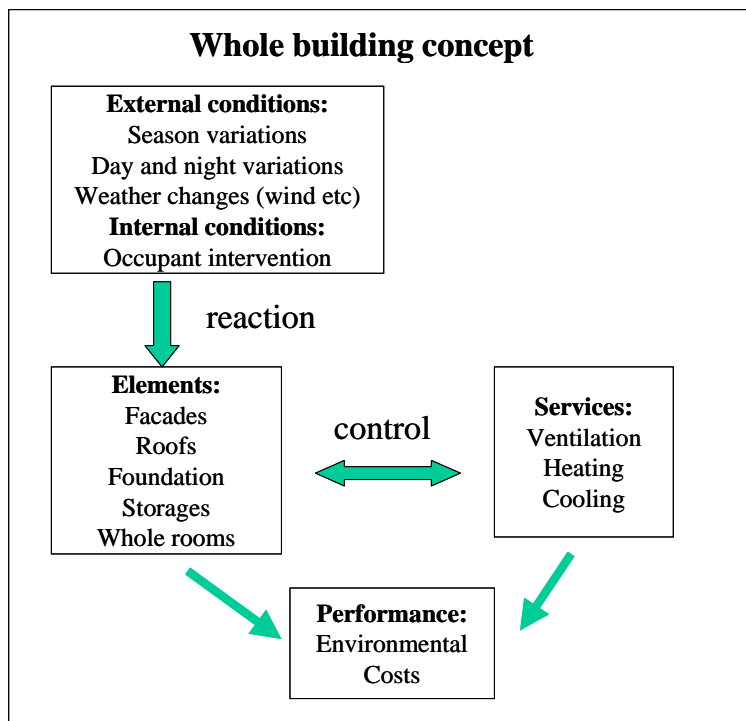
Whole building concept

External conditions:
Season variations
Day and night variations
Weather changes (wind etc)
Internal conditions:
Occupant intervention

reaction

Elements:
Facades
Roofs
Foundation
Storages
Whole rooms

control

Services:
Ventilation
Heating
Cooling

Performance:
Environmental
Costs